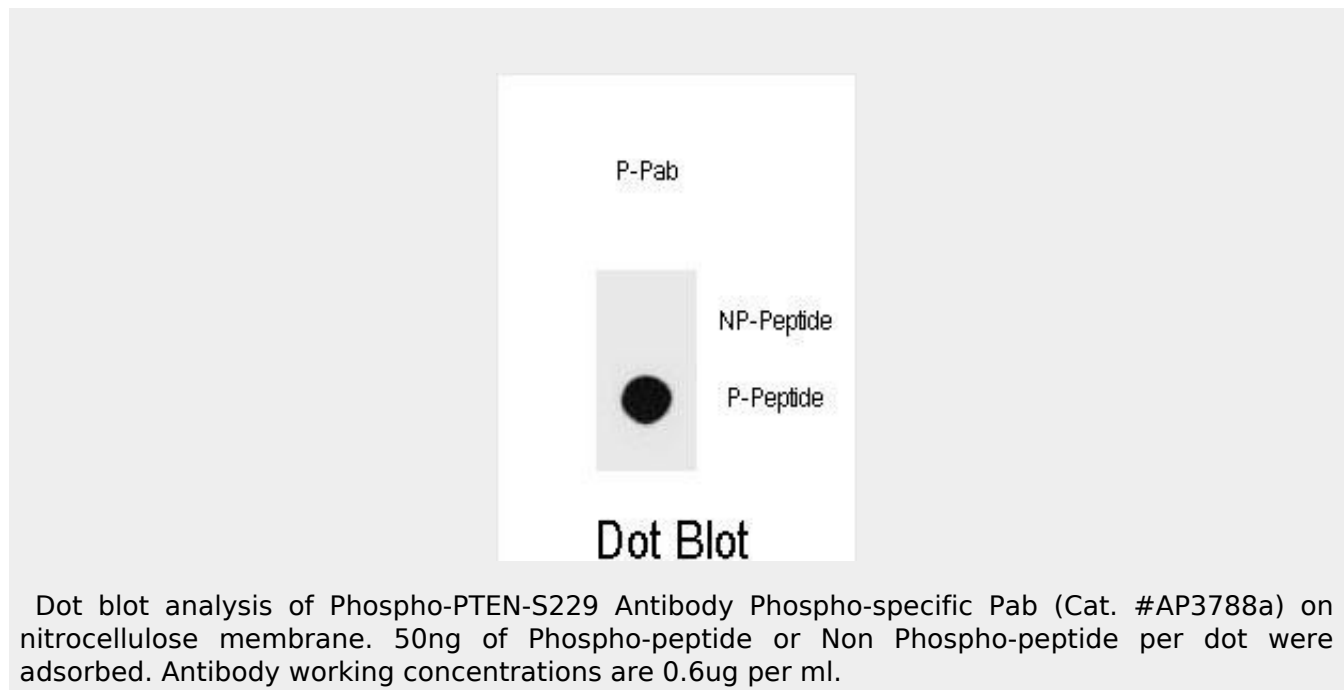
P-Pab

NP-Peptide

P-Peptide

Dot Blot

Dot blot analysis of Phospho-PTEN-S229 Antibody Phospho-specific Pab (Cat. #AP3788a) on nitrocellulose membrane. 50ng of Phospho-peptide or Non Phospho-peptide per dot were adsorbed. Antibody working concentrations are 0.6ug per ml.